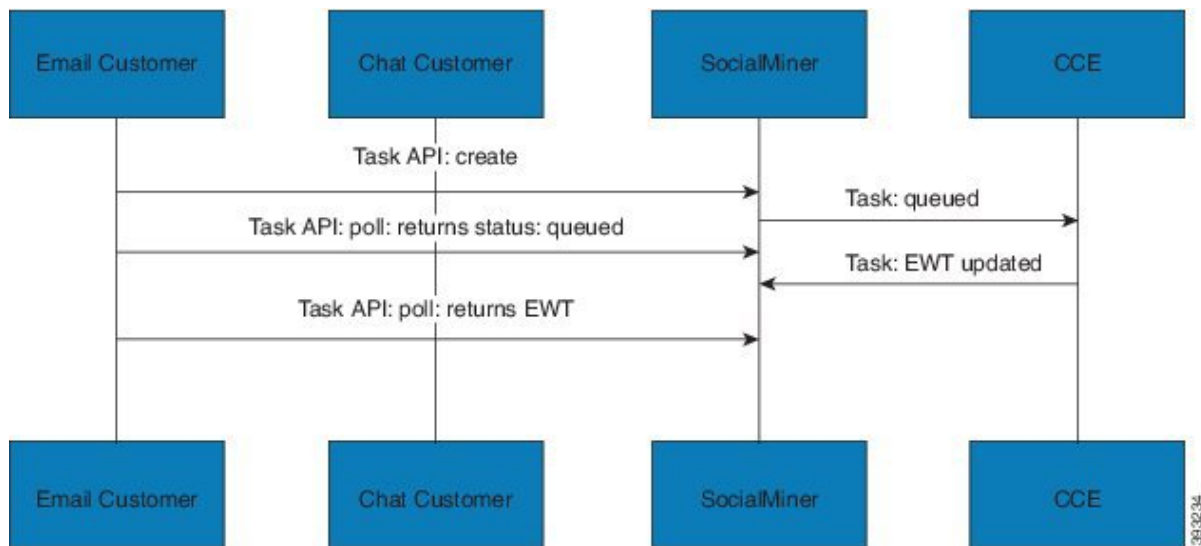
Email Customer

Chat Customer

SocialMiner

CCE

Task API: create

Task: queued

Task API: poll: returns status: queued

Task: EWT updated

Task API: poll: returns EWT

Email Customer

Chat Customer

SocialMiner

CCE

393234